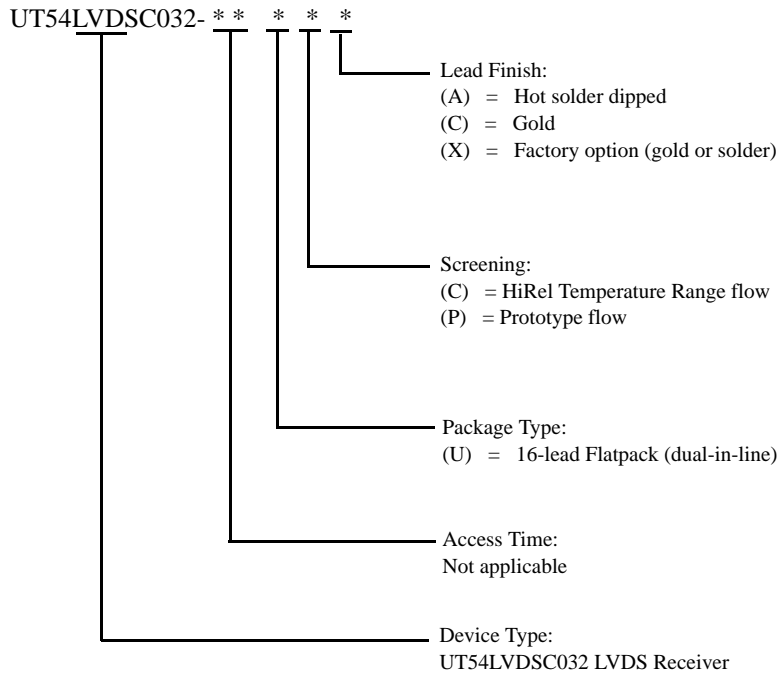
UT54LVDSC032- * * * * *

Lead Finish:
(A) = Hot solder dipped
(C) = Gold
(X) = Factory option (gold or solder)

Screening:
(C) = HiRel Temperature Range flow
(P) = Prototype flow

Package Type:
(U) = 16-lead Flatpack (dual-in-line)

Access Time:
Not applicable

Device Type:
UT54LVDSC032 LVDS Receiver